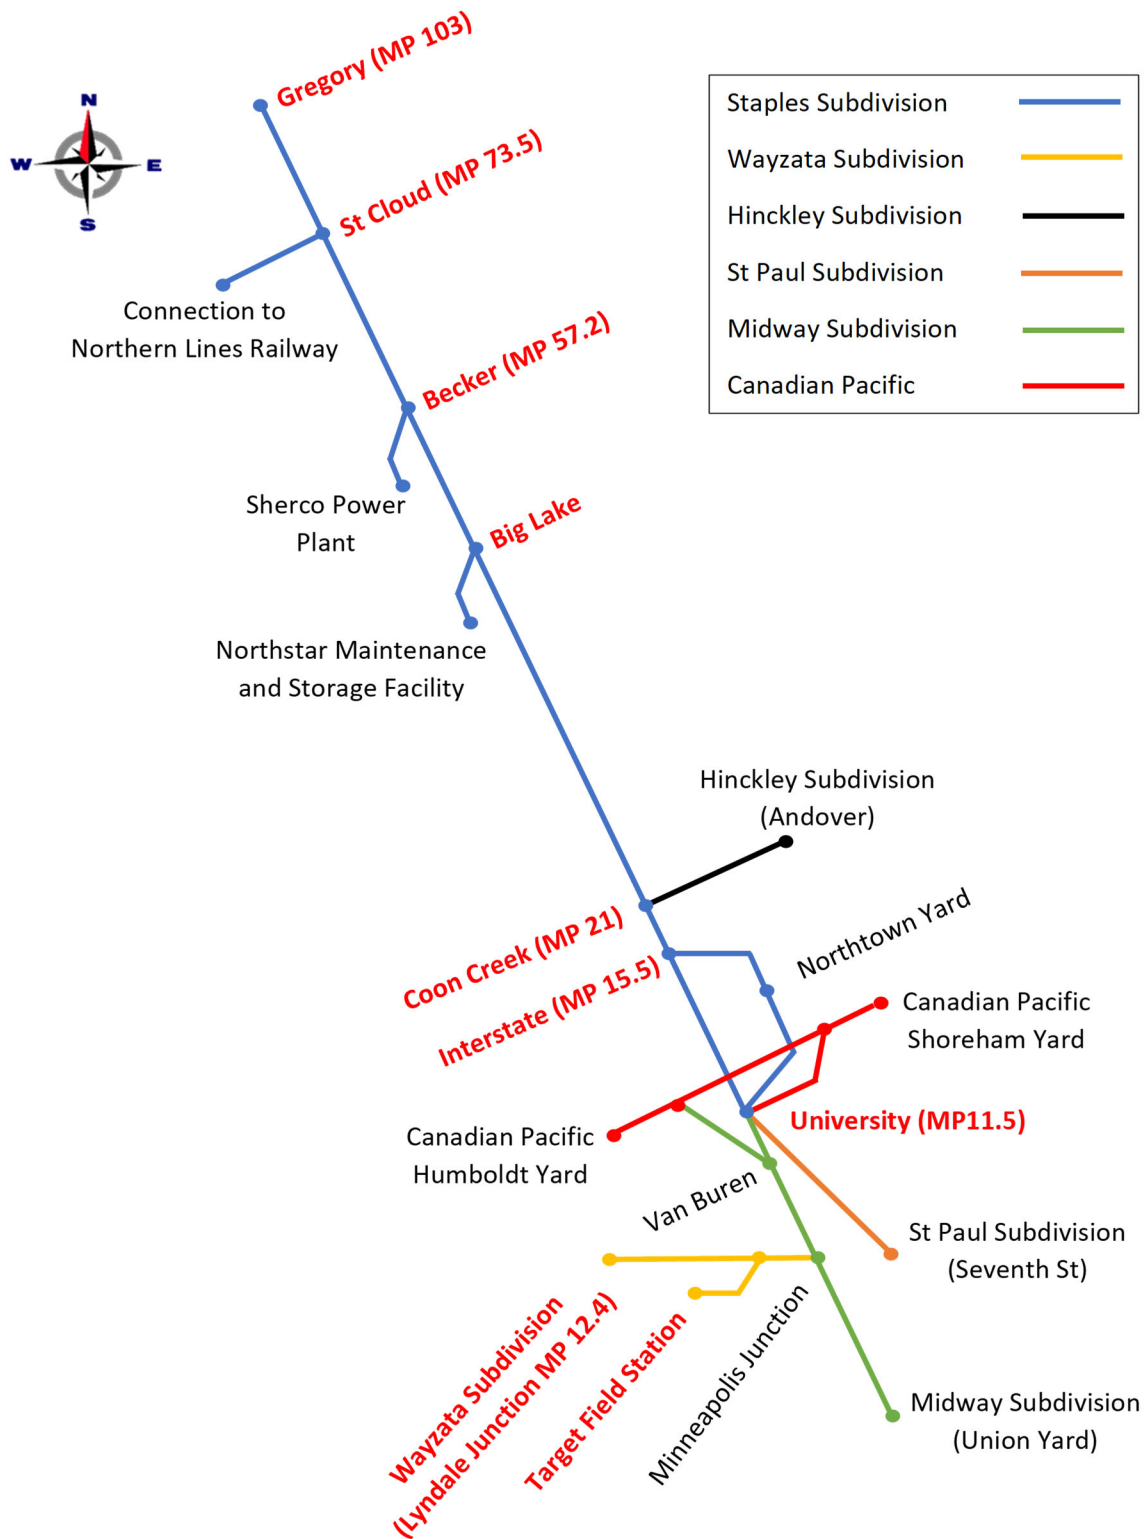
N
W
E
S

Gregory (MP 103)

St Cloud (MP 73.5)

Connection to Northern Lines Railway

Becker (MP 57.2)

Sherco Power Plant

Big Lake

Northstar Maintenance and Storage Facility

Hinckley Subdivision (Andover)

Coon Creek (MP 21)

Interstate (MP 15.5)

Northtown Yard

Canadian Pacific Shoreham Yard

University (MP11.5)

Canadian Pacific Humboldt Yard

Van Buren

St Paul Subdivision (Seventh St)

Wayzata Subdivision (Lyndale Junction MP 12.4)

Target Field Station

Minneapolis Junction

Midway Subdivision (Union Yard)

Staples Subdivision
Wayzata Subdivision
Hinckley Subdivision
St Paul Subdivision
Midway Subdivision
Canadian Pacific